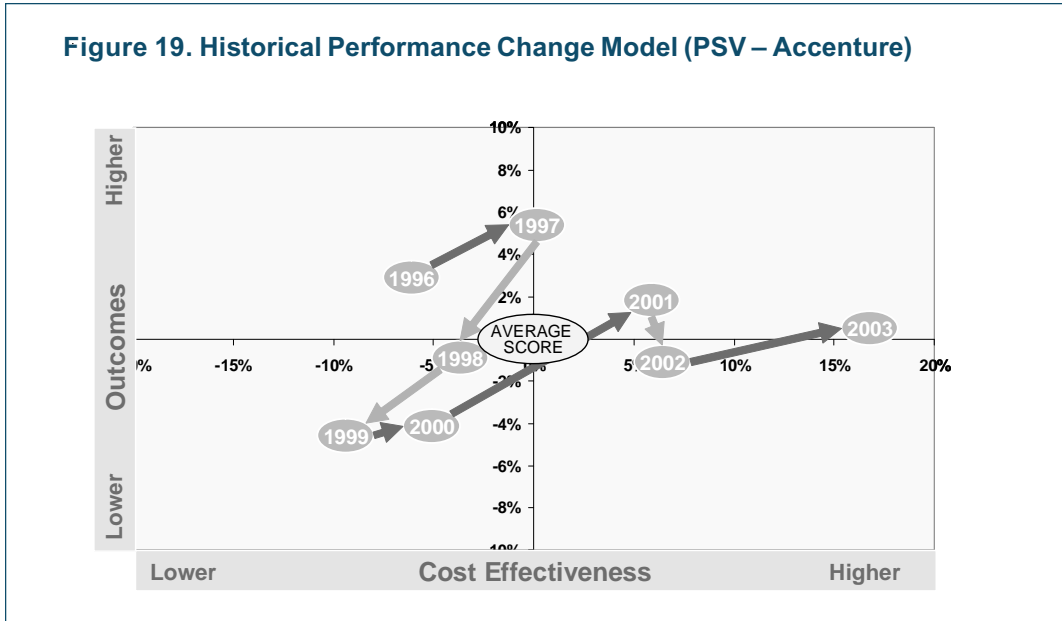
Figure 19. Historical Performance Change Model (PSV – Accenture)

Higher

Outcomes

Lower

10%

8%

6%

4%

2%

-4%

-6%

-8%

-10%

%

-15%

-10%

-5

5

10%

15%

20%

1996

1997

1998

1999

2000

2001

2002

2003

AVERAGE SCORE

Lower

Cost Effectiveness

Higher